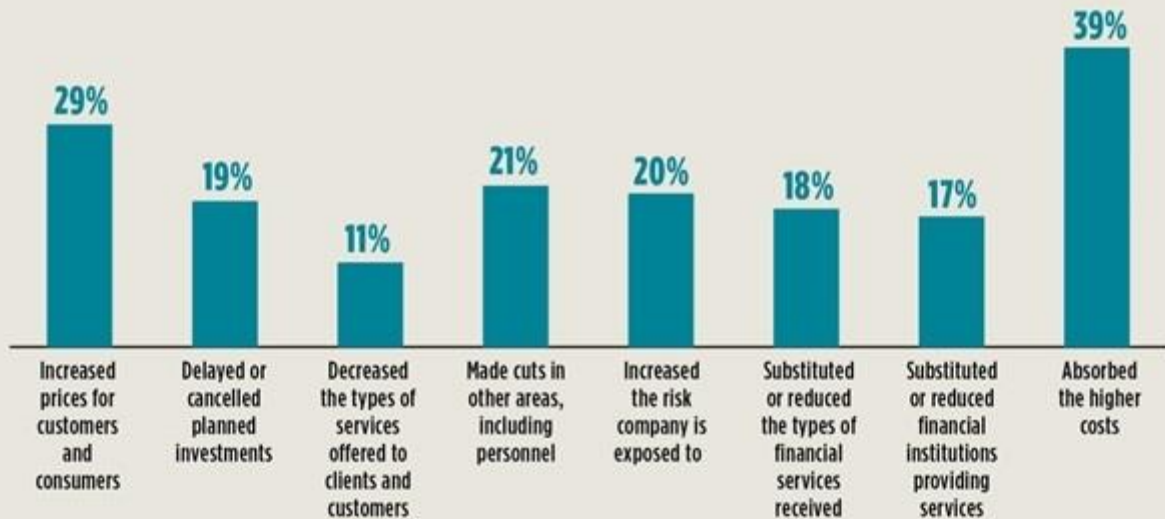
29%
Increased prices for customers and consumers

19%
Delayed or cancelled planned investments

11%
Decreased the types of services offered to clients and customers

21%
Made cuts in other areas, including personnel

20%
Increased the risk company is exposed to

18%
Substituted or reduced the types of financial services received

17%
Substituted or reduced financial institutions providing services

39%
Absorbed the higher costs